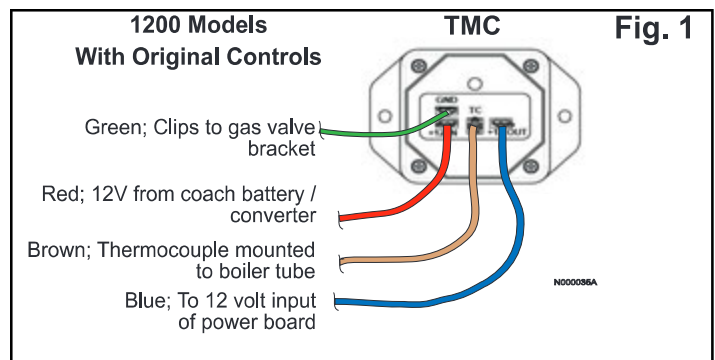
1200 Models
With Original Controls

TMC

Fig. 1

GND

TC

+12V

OUT

Green; Clips to gas valve bracket

Red; 12V from coach battery / converter

Brown; Thermocouple mounted to boiler tube

Blue; To 12 volt input of power board

N000036A